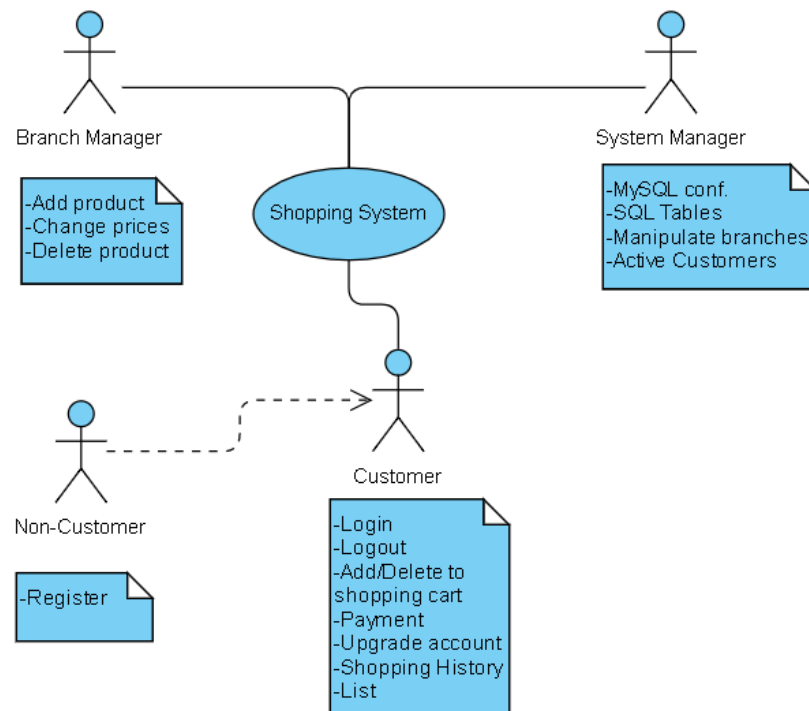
Branch Manager

-Add product
-Change prices
-Delete product

Shopping System

System Manager

-MySQL conf.
-SQL Tables
-Manipulate branches
-Active Customers

Non-Customer

-Register

Customer

-Login
-Logout
-Add/Delete to shopping cart
-Payment
-Upgrade account
-Shopping History
-List